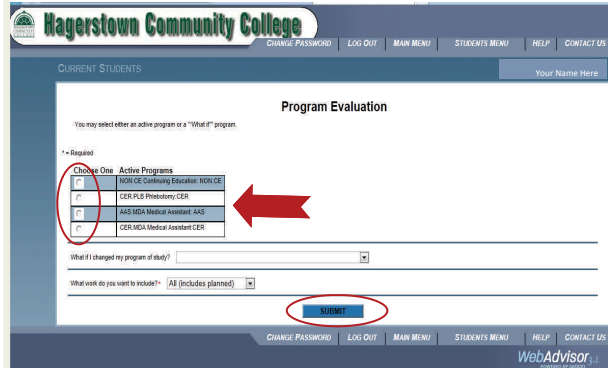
Hagerstown Community College

CHANGE PASSWORD LOG OUT MAIN MENU STUDENTS MENU HELP CONTACT US

CURRENT STUDENTS

Your Name Here

Program Evaluation

You may select either an active program or a "What if" program.

* = Required

| Choose One | Active Programs |
|---|---|
| ○ | NON.CE Continuing Education: NON.CE |
| ○ | CER.PLB Phlebotomy:CER |
| ○ | AAS.MDA Medical Assistant: AAS |
| ○ | CER.MDA Medical Assistant:CER |

What if I changed my program of study?

What work do you want to include?* All (includes planned)

SUBMIT

CHANGE PASSWORD LOG OUT MAIN MENU STUDENTS MENU HELP CONTACT US

WebAdvisor 3.1
POWERED BY DATATEL